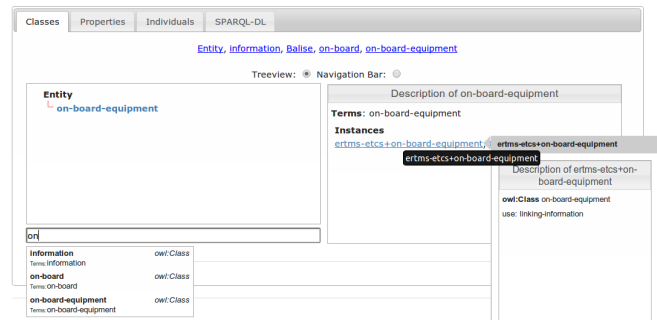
Classes Properties Individuals SPARQL-DL

Entity, information, Balise, on-board, on-board-equipment

Treeview: Navigation Bar:

Entity
on-board-equipment

Description of on-board-equipment

Terms: on-board-equipment

Instances
ertms-etcs+on-board-equipment,

ertms-etcs+on-board-equipment

ertms-etcs+on-board-equipment

Description of ertms-etcs+on-board-equipment

owl:Class on-board-equipment
use: linking-information

on

information owl:Class
Terms:information

on-board owl:Class
Terms:on-board

on-board-equipment owl:Class
Terms:on-board-equipment